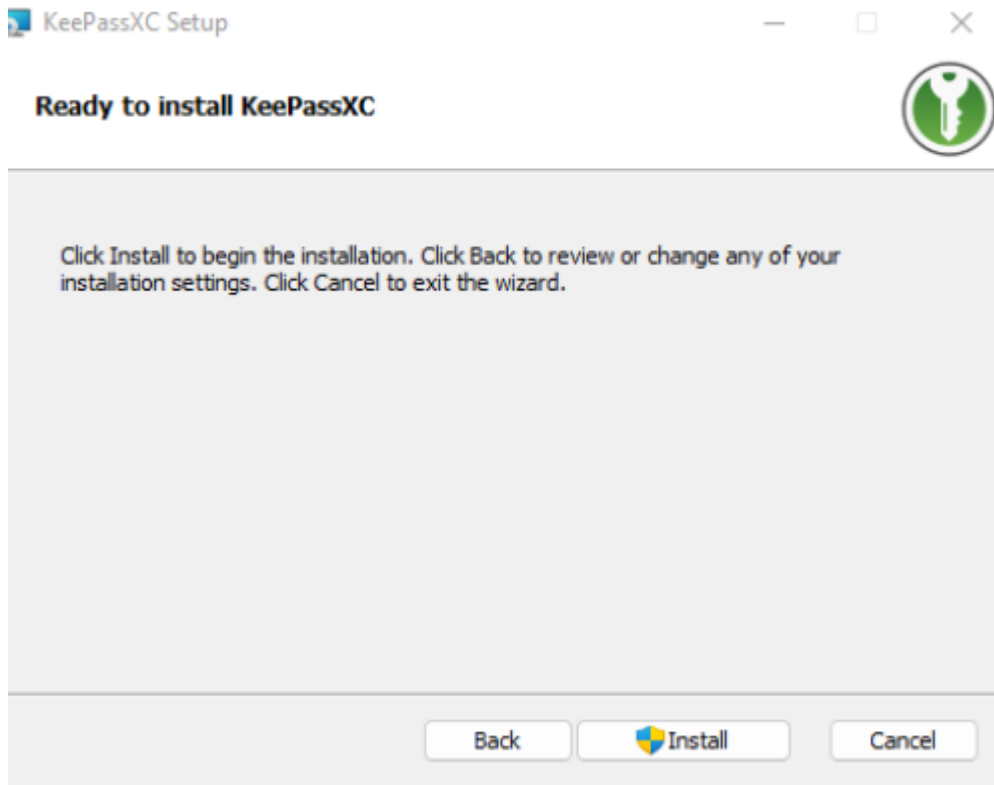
KeePassXC Setup

Ready to install KeePassXC

Click Install to begin the installation. Click Back to review or change any of your installation settings. Click Cancel to exit the wizard.

Back
Install
Cancel